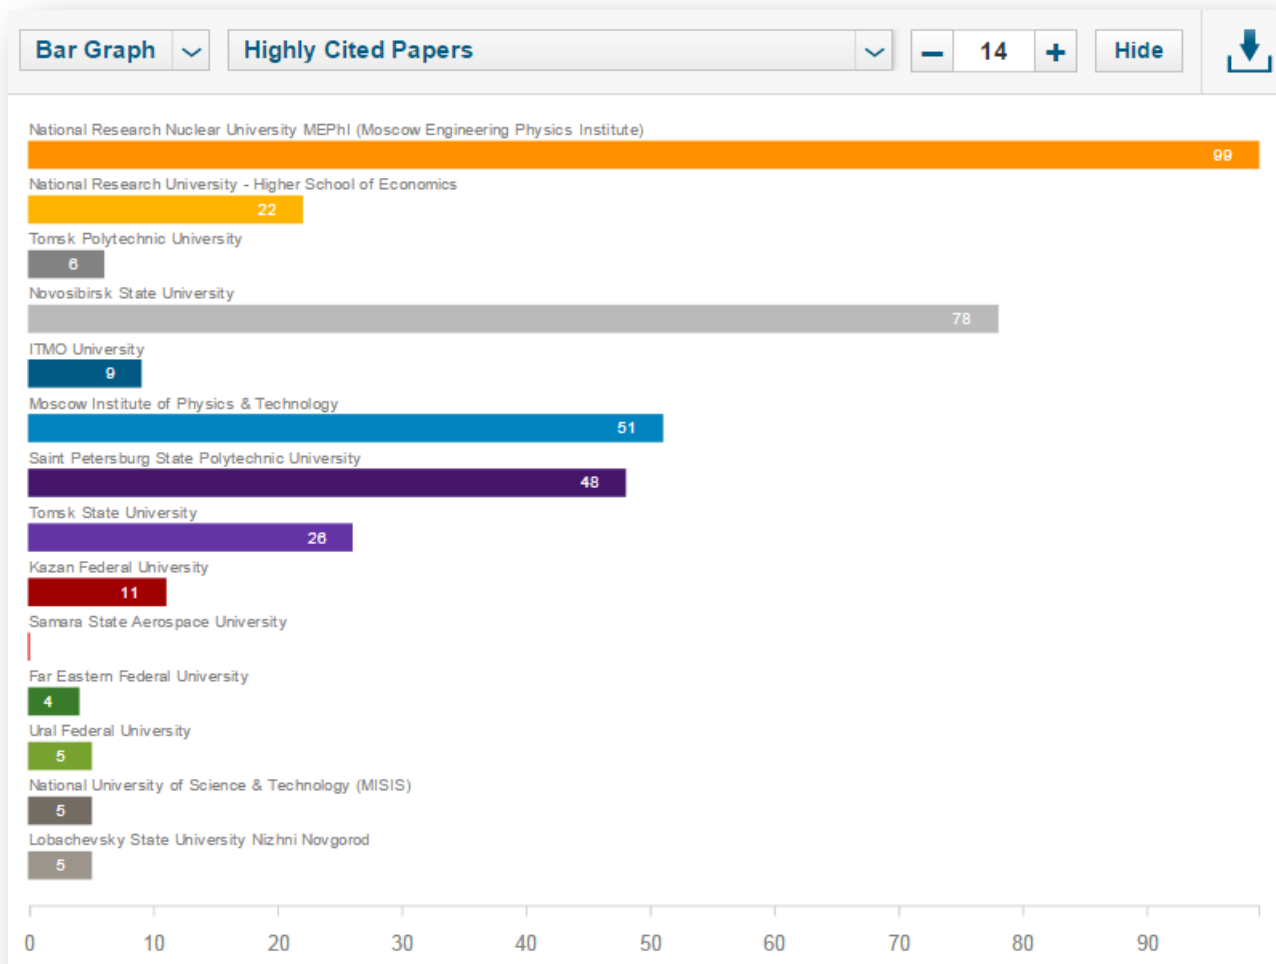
Bar Graph
Highly Cited Papers
14
Hide

National Research Nuclear University MEPhI (Moscow Engineering Physics Institute)
99
National Research University - Higher School of Economics
22
Tomsk Polytechnic University
6
Novosibirsk State University
78
ITMO University
9
Moscow Institute of Physics & Technology
51
Saint Petersburg State Polytechnic University
48
Tomsk State University
26
Kazan Federal University
11
Samara State Aerospace University
Far Eastern Federal University
4
Ural Federal University
5
National University of Science & Technology (MISIS)
5
Lobachevsky State University Nizhni Novgorod
5

0 10 20 30 40 50 60 70 80 90